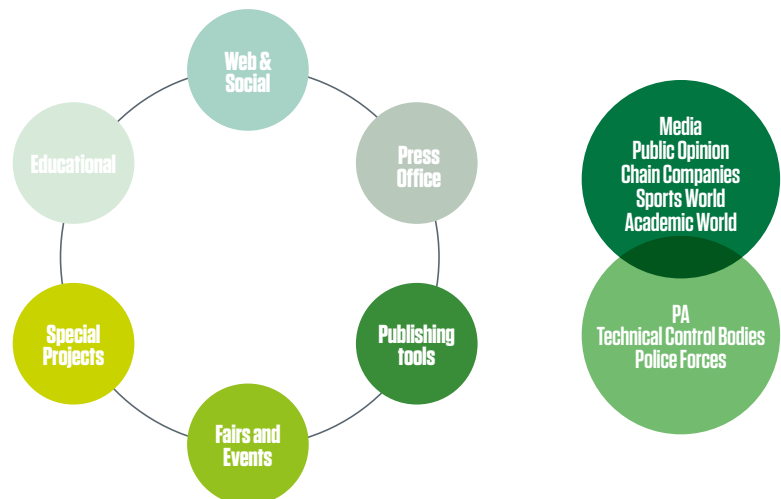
Web & Social

Press Office

Publishing tools

Fairs and Events

Special Projects

Educational

Media
Public Opinion
Chain Companies
Sports World
Academic World

PA
Technical Control Bodies
Police Forces